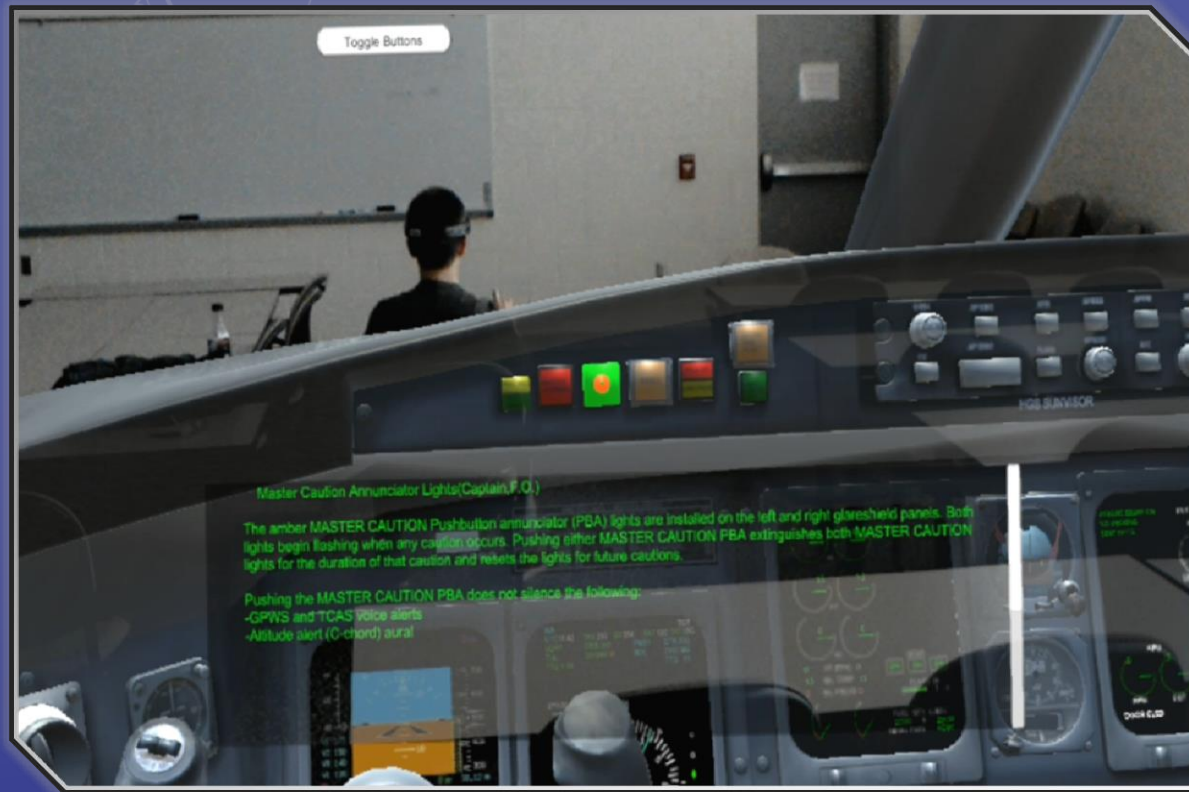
Toggle Buttons

HGS SUN VISOR

Master Caution Annunciator Lights(Captain,F.O.)

The amber MASTER CAUTION Pushbutton annunciator (PBA) lights are installed on the left and right glareshield panels. Both lights begin flashing when any caution occurs. Pushing either MASTER CAUTION PBA extinguishes both MASTER CAUTION lights for the duration of that caution and resets the lights for future cautions.

Pushing the MASTER CAUTION PBA does not silence the following:
-GPWS and TCAS voice alerts
-Altitude alert (C-chord) aural